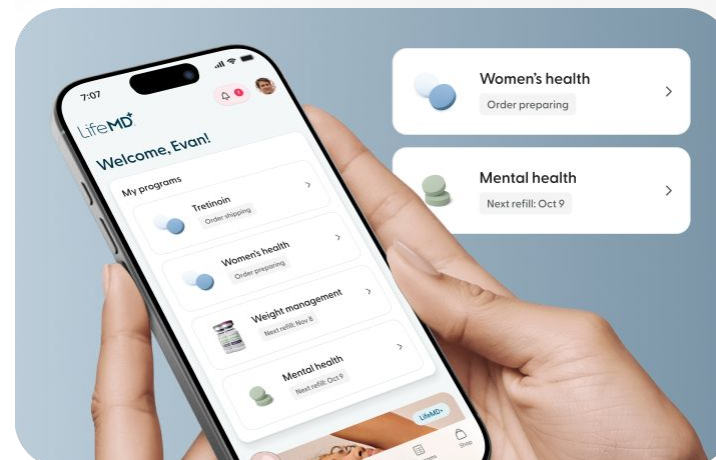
7:07

1

LifeMD+

Welcome, Evan!

My programs

Tretinoin
Order shipping

Women's health
Order preparing

Weight management
Next refill: Nov 8

Mental health
Next refill: Oct 9

LifeMD+

Shop

Women's health
Order preparing

Mental health
Next refill: Oct 9